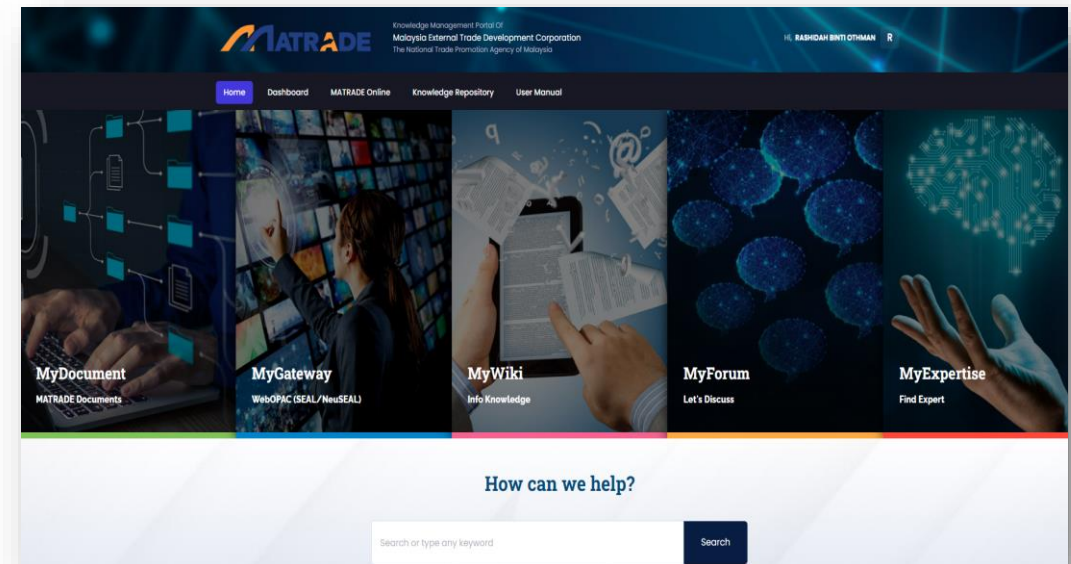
MATRADE

Knowledge Management Portal Of
Malaysia External Trade Development Corporation
The National Trade Promotion Agency of Malaysia

Hi, RASHIDAH BINTI OTHMAN R

Home Dashboard MATRADE Online Knowledge Repository User Manual

MyDocument
MATRADE Documents

MyGateway
WebOPAC (SEAL/NeuSEAL)

MyWiki
Info Knowledge

MyForum
Let's Discuss

MyExpertise
Find Expert

How can we help?

Search or type any keyword

Search